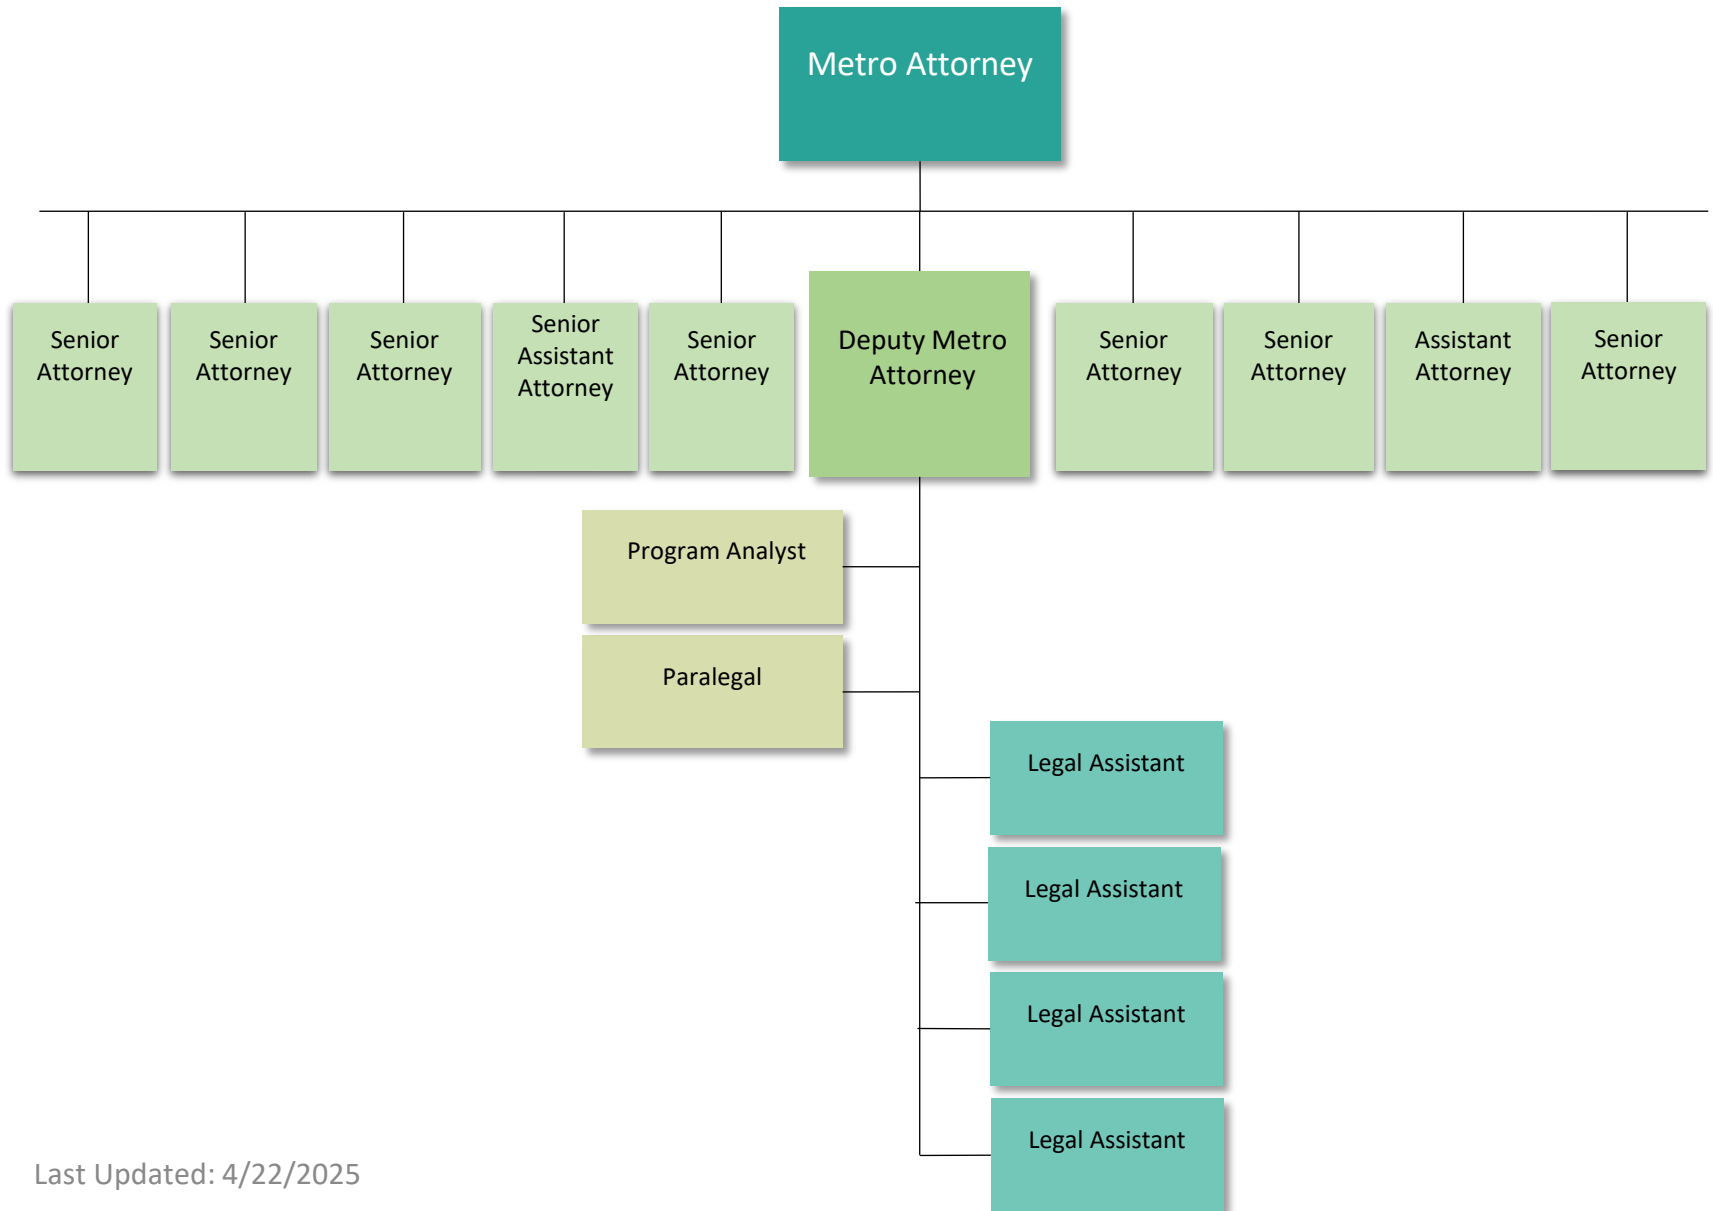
Metro Attorney

Senior Attorney

Senior Attorney

Senior Attorney

Senior Assistant Attorney

Senior Attorney

Deputy Metro Attorney

Senior Attorney

Senior Attorney

Assistant Attorney

Senior Attorney

Program Analyst

Paralegal

Legal Assistant

Legal Assistant

Legal Assistant

Legal Assistant

Last Updated: 4/22/2025